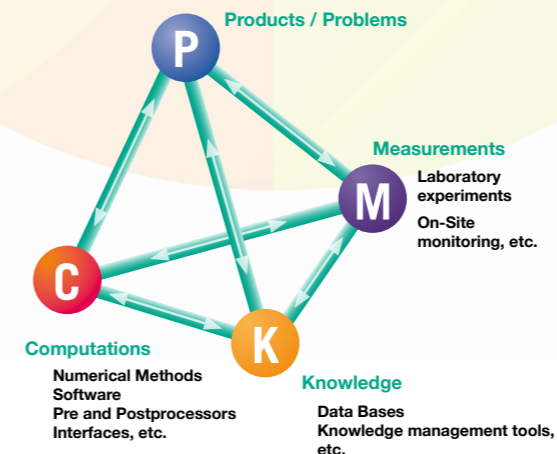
Products / Problems

P

Measurements

M

Laboratory experiments

On-Site monitoring, etc.

C

K

Computations

Numerical Methods
Software
Pre and Postprocessors
Interfaces, etc.

Knowledge

Data Bases
Knowledge management tools, etc.